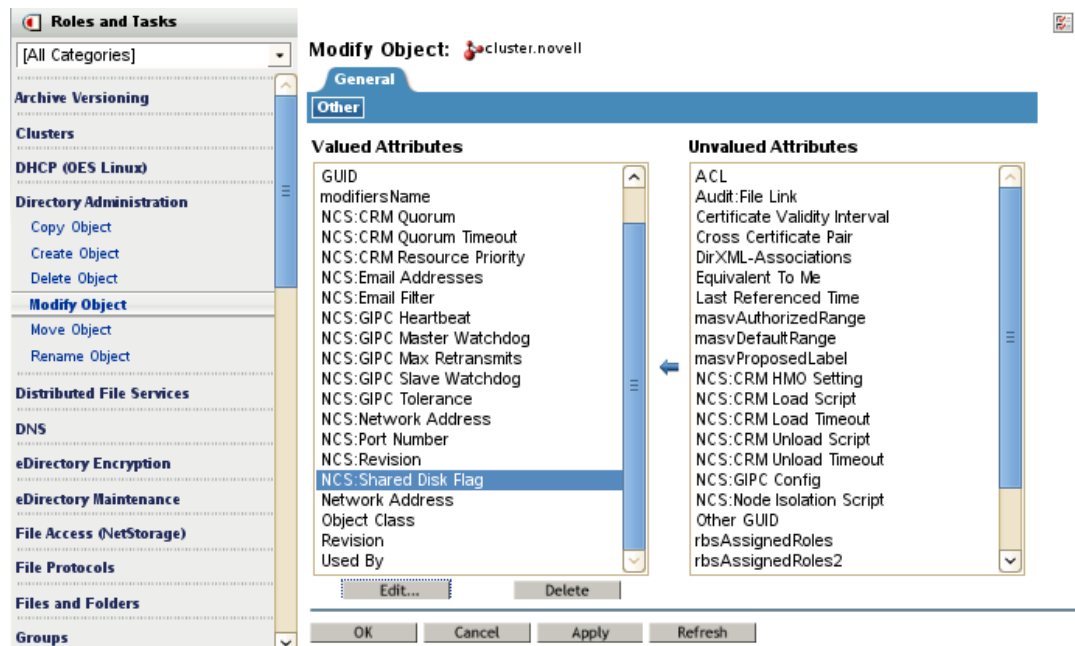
Roles and Tasks

[All Categories]

Archive Versioning
Clusters
DHCP (OES Linux)
Directory Administration
Copy Object
Create Object
Delete Object
Modify Object
Move Object
Rename Object
Distributed File Services
DNS
eDirectory Encryption
eDirectory Maintenance
File Access (NetStorage)
File Protocols
Files and Folders
Groups

Modify Object: cluster.novell

General
Other

Valued Attributes
GUID
modifiersName
NCS:CRM Quorum
NCS:CRM Quorum Timeout
NCS:CRM Resource Priority
NCS:Email Addresses
NCS:Email Filter
NCS:GIPC Heartbeat
NCS:GIPC Master Watchdog
NCS:GIPC Max Retransmits
NCS:GIPC Slave Watchdog
NCS:GIPC Tolerance
NCS:Network Address
NCS:Port Number
NCS:Revision
NCS:Shared Disk Flag
Network Address
Object Class
Revision
Used By

Edit...
Delete

Unvalued Attributes
ACL
Audit:File Link
Certificate Validity Interval
Cross Certificate Pair
DirXML-Associations
Equivalent To Me
Last Referenced Time
masvAuthorizedRange
masvDefaultRange
masvProposedLabel
NCS:CRM HMO Setting
NCS:CRM Load Script
NCS:CRM Load Timeout
NCS:CRM Unload Script
NCS:CRM Unload Timeout
NCS:GIPC Config
NCS:Node Isolation Script
Other GUID
rbsAssignedRoles
rbsAssignedRoles2

OK
Cancel
Apply
Refresh